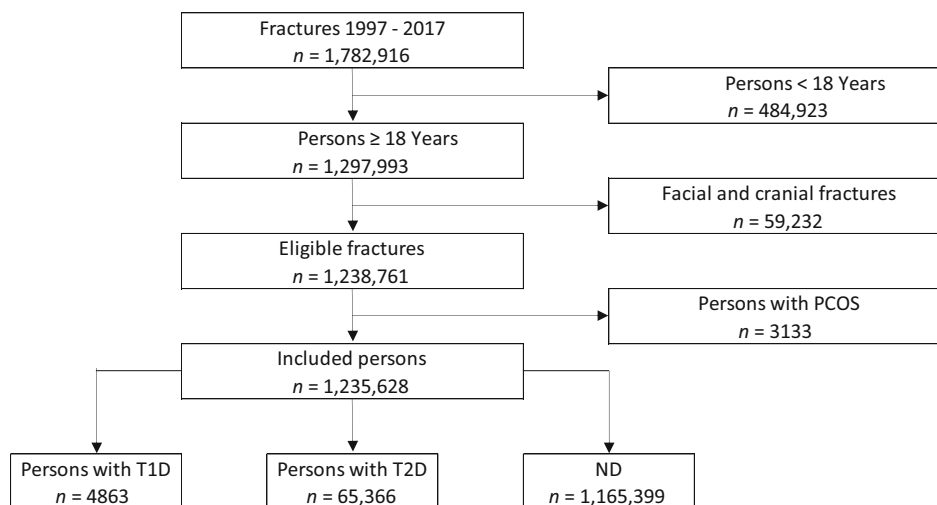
Fractures 1997 - 2017
$n$ = 1,782,916

Persons < 18 Years
$n$ = 484,923

Persons ≥ 18 Years
$n$ = 1,297,993

Facial and cranial fractures
$n$ = 59,232

Eligible fractures
$n$ = 1,238,761

Persons with PCOS
$n$ = 3133

Included persons
$n$ = 1,235,628

Persons with T1D
$n$ = 4863

Persons with T2D
$n$ = 65,366

ND
$n$ = 1,165,399